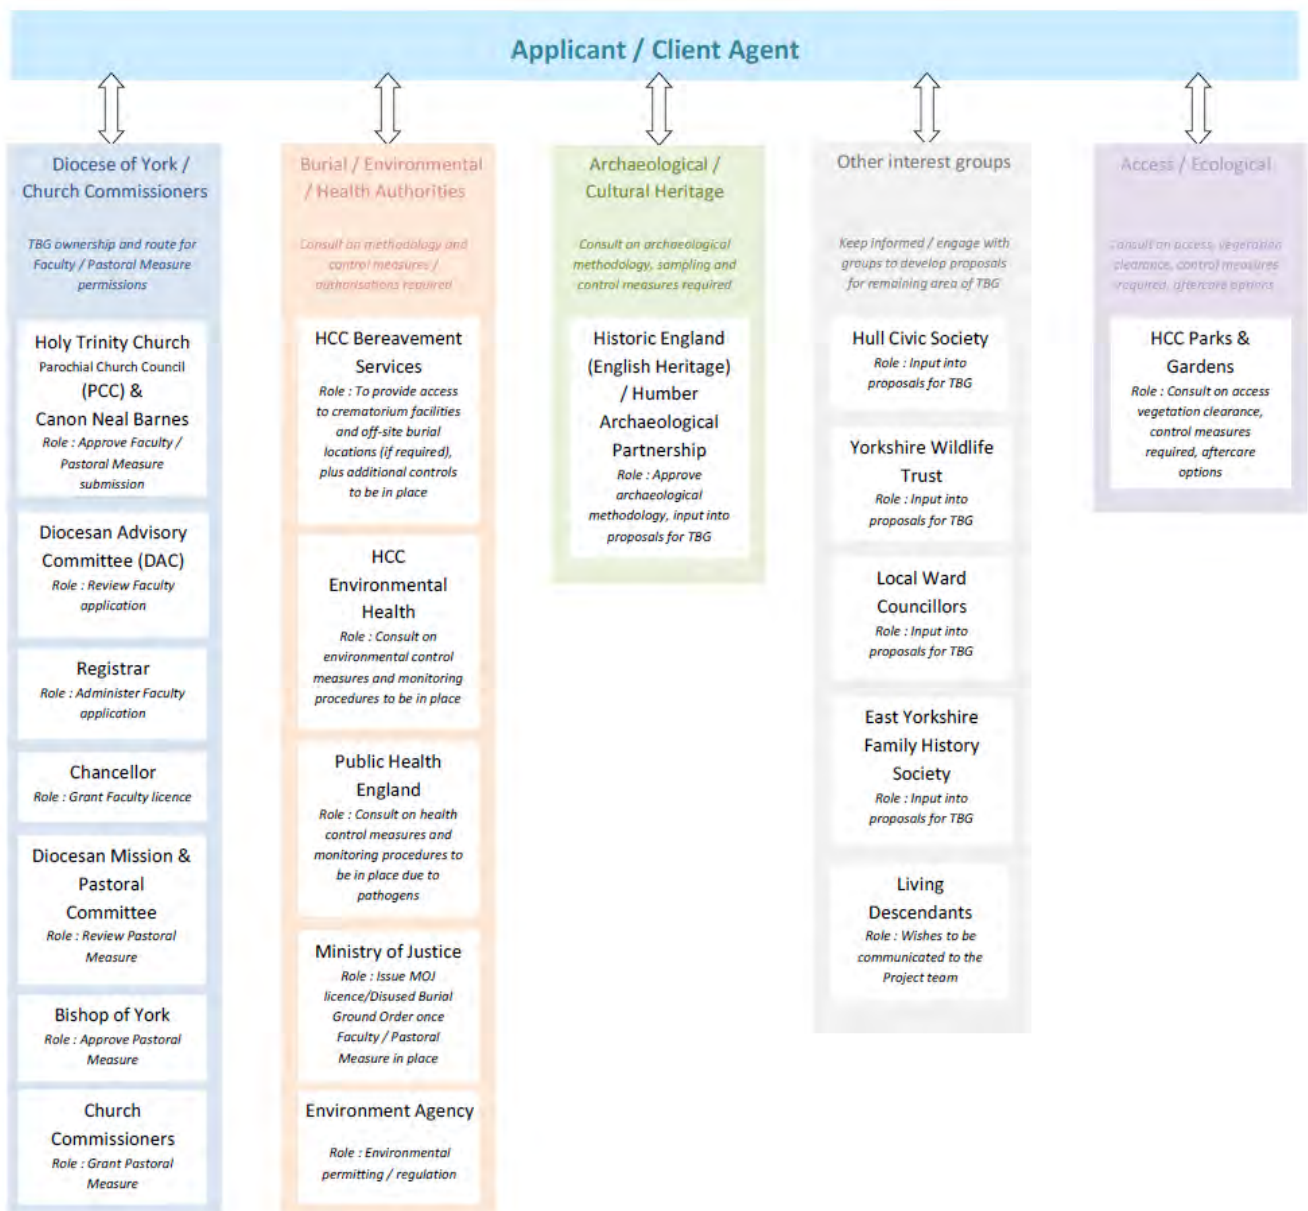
Applicant / Client Agent

Diocese of York / Church Commissioners

TBG ownership and route for Faculty / Pastoral Measure permissions

Holy Trinity Church
Parochial Church Council (PCC) &
Canon Neal Barnes
Role : Approve Faculty / Pastoral Measure submission

Diocesan Advisory Committee (DAC)
Role : Review Faculty application

Registrar
Role : Administer Faculty application

Chancellor
Role : Grant Faculty licence

Diocesan Mission & Pastoral Committee
Role : Review Pastoral Measure

Bishop of York
Role : Approve Pastoral Measure

Church Commissioners
Role : Grant Pastoral Measure

Burial / Environmental / Health Authorities

Consult on methodology and control measures / authorisations required

HCC Bereavement Services
Role : To provide access to crematorium facilities and off-site burial locations (if required), plus additional controls to be in place

HCC Environmental Health
Role : Consult on environmental control measures and monitoring procedures to be in place

Public Health England
Role : Consult on health control measures and monitoring procedures to be in place due to pathogens

Ministry of Justice
Role : Issue MOJ licence/Disused Burial Ground Order once Faculty / Pastoral Measure in place

Environment Agency
Role : Environmental permitting / regulation

Archaeological / Cultural Heritage

Consult on archaeological methodology, sampling and control measures required

Historic England (English Heritage) / Humber Archaeological Partnership
Role : Approve archaeological methodology, input into proposals for TBG

Other interest groups

Keep informed / engage with groups to develop proposals for remaining area of TBG

Hull Civic Society
Role : Input into proposals for TBG

Yorkshire Wildlife Trust
Role : Input into proposals for TBG

Local Ward Councillors
Role : Input into proposals for TBG

East Yorkshire Family History Society
Role : Input into proposals for TBG

Living Descendants
Role : Wishes to be communicated to the Project team

Access / Ecological

Consult on access, vegetation clearance, control measures required, aftercare options

HCC Parks & Gardens
Role : Consult on access vegetation clearance, control measures required, aftercare options